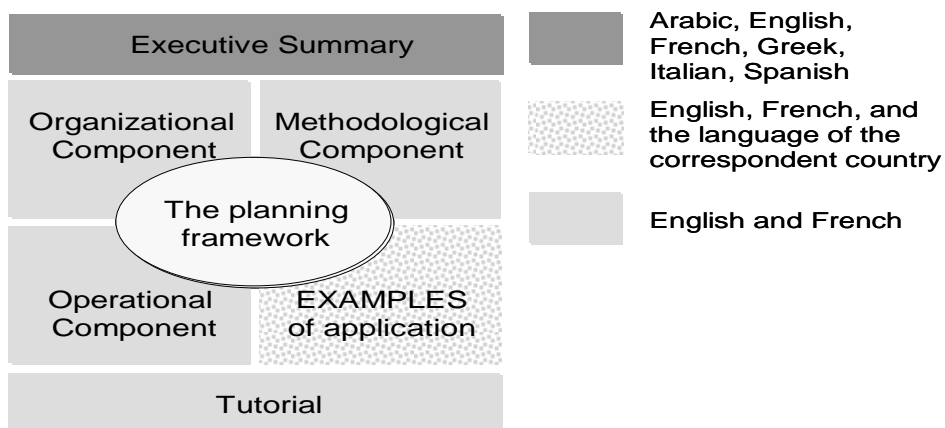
Executive Summary

Organizational Component

Methodological Component

The planning framework

Operational Component

EXAMPLES of application

Tutorial

Arabic, English, French, Greek, Italian, Spanish

English, French, and the language of the correspondent country

English and French